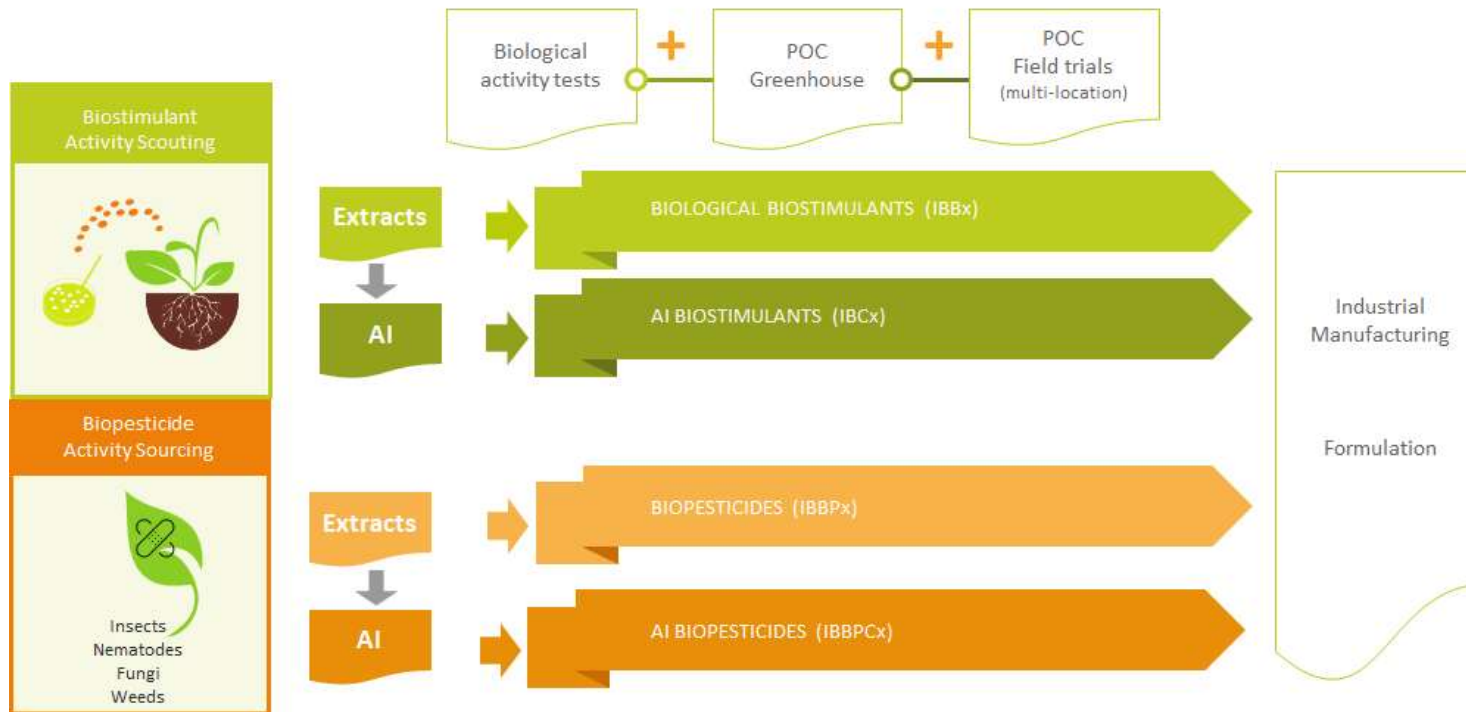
Biological activity tests + POC Greenhouse + POC Field trials (multi-location)

Biostimulant Activity Scouting

Extracts

BIOLOGICAL BIOSTIMULANTS (IBBx)

AI

AI BIOSTIMULANTS (IBCx)

Industrial Manufacturing

Formulation

Biopesticide Activity Sourcing

Insects
Nematodes
Fungi
Weeds

Extracts

BIOPESTICIDES (IBBPx)

AI

AI BIOPESTICIDES (IBBPCx)